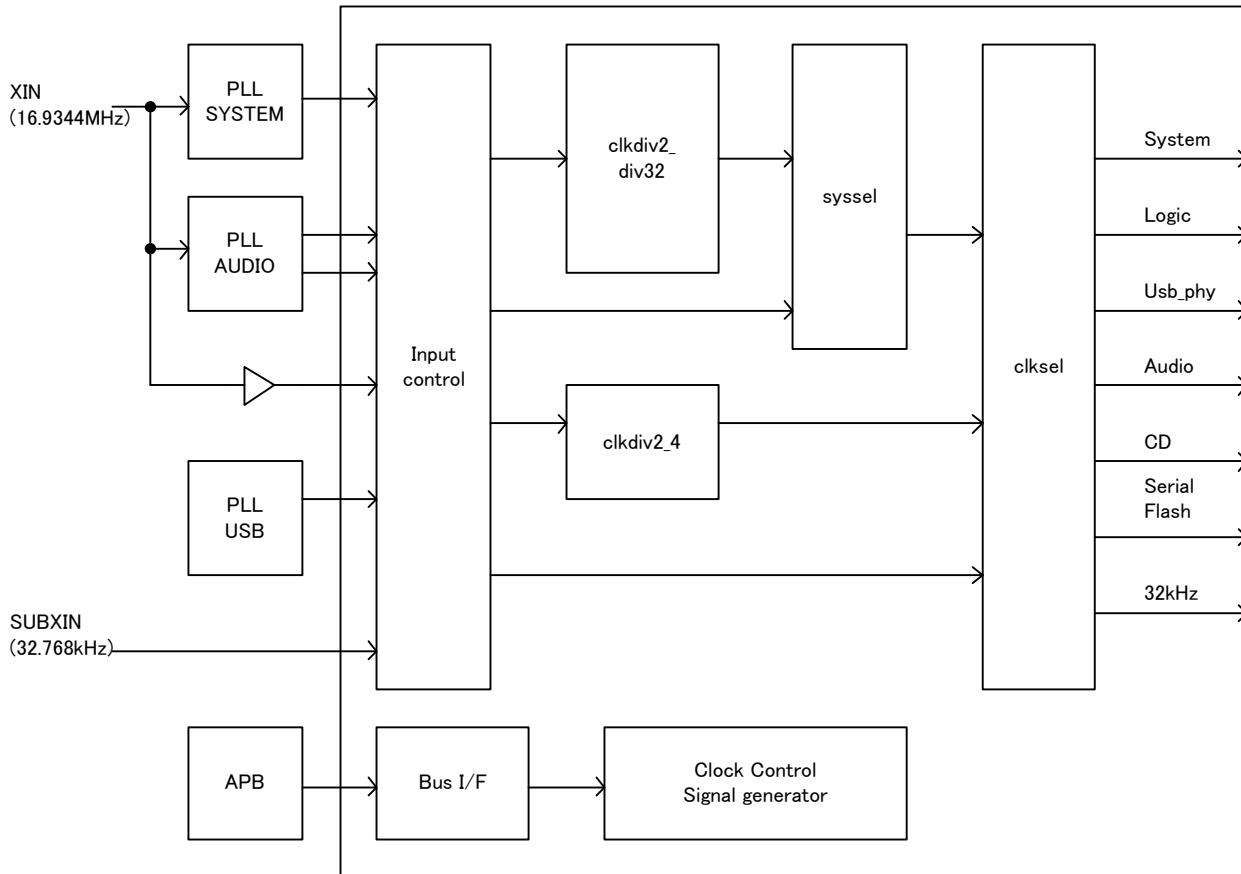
XIN
(16.9344MHz)

PLL SYSTEM

PLL AUDIO

PLL USB

SUBXIN
(32.768kHz)

APB

Input control

Bus I/F

clkdiv2_div32

clkdiv2_4

syssel

Clock Control
Signal generator

clksel

System

Logic

Usb_phy

Audio

CD

Serial Flash

32kHz